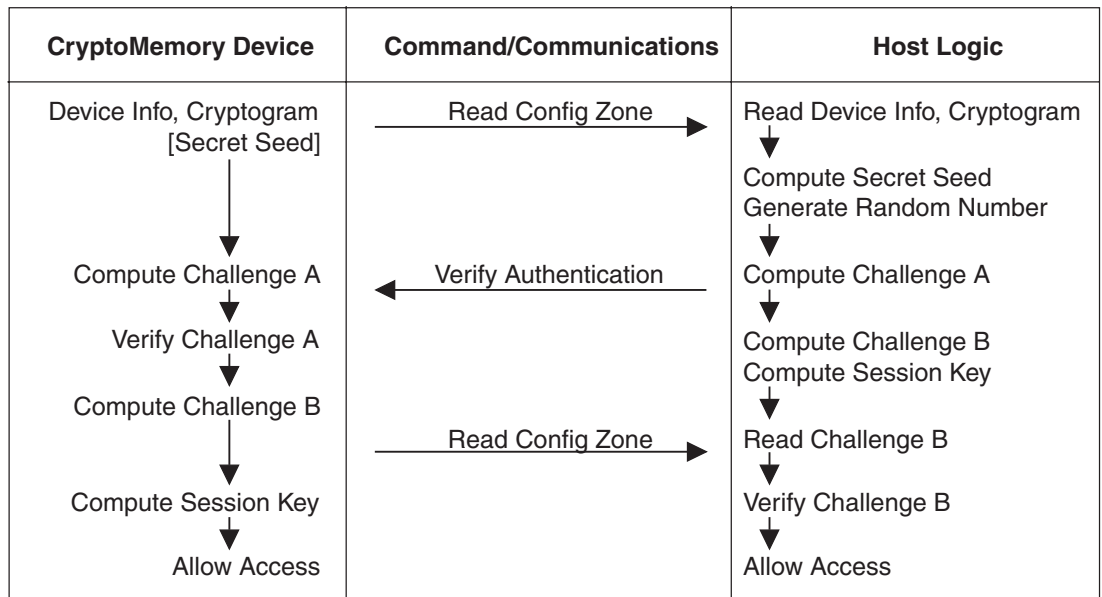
| CryptoMemory Device | Command/Communications | Host Logic |
|---|---|---|
| Device Info, Cryptogram [Secret Seed] | Read Config Zone | Read Device Info, Cryptogram |
| | | Compute Secret Seed Generate Random Number |
| Compute Challenge A | Verify Authentication | Compute Challenge A |
| Verify Challenge A | | Compute Challenge B Compute Session Key |
| Compute Challenge B | | |
| | Read Config Zone | Read Challenge B |
| Compute Session Key | | Verify Challenge B |
| Allow Access | | Allow Access |